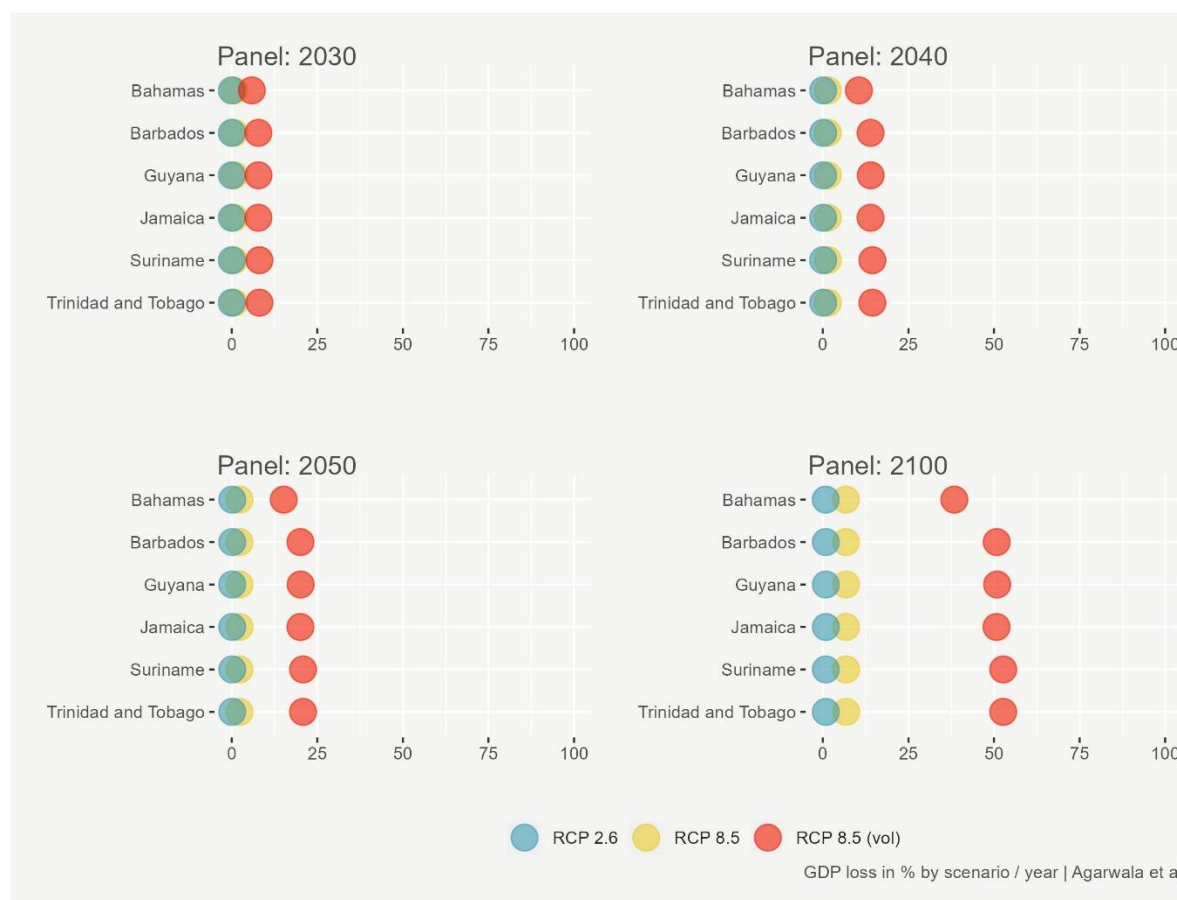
Panel: 2030

Bahamas
Barbados
Guyana
Jamaica
Suriname
Trinidad and Tobago

0 25 50 75 100

Panel: 2040

Bahamas
Barbados
Guyana
Jamaica
Suriname
Trinidad and Tobago

0 25 50 75 10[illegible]

Panel: 2050

Bahamas
Barbados
Guyana
Jamaica
Suriname
Trinidad and Tobago

0 25 50 75 100

Panel: 2100

Bahamas
Barbados
Guyana
Jamaica
Suriname
Trinidad and Tobago

0 25 50 75 10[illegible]

RCP 2.6 RCP 8.5 RCP 8.5 (vol)

GDP loss in % by scenario / year | Agarwala et a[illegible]